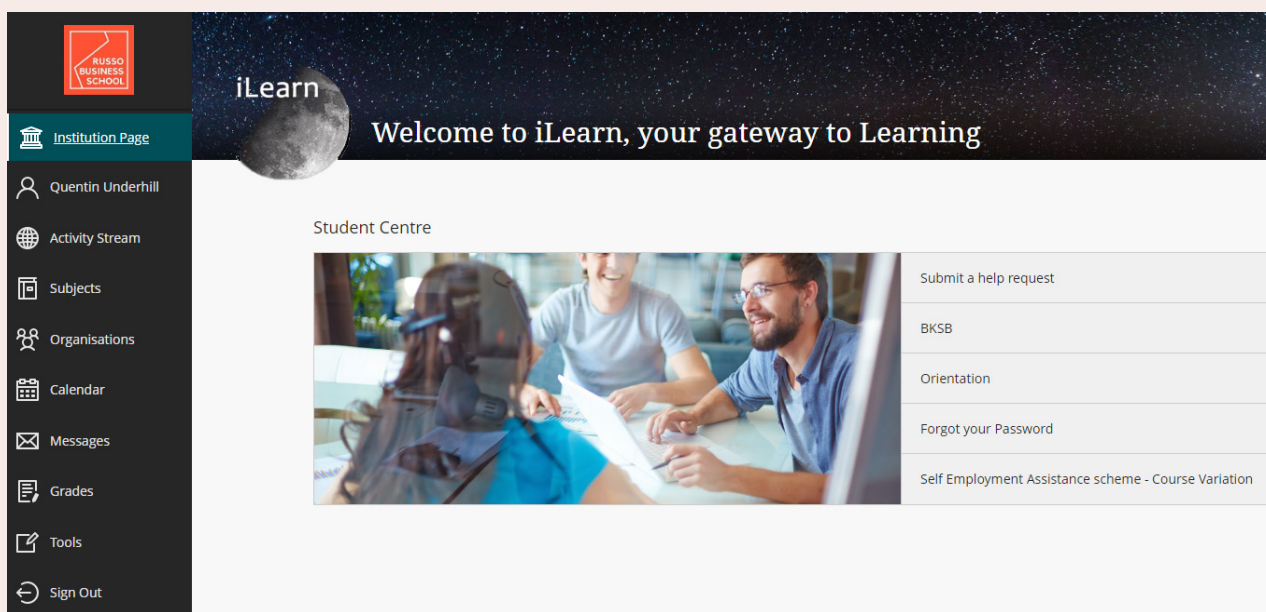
RUSSO BUSINESS SCHOOL

Institution Page
Quentin Underhill
Activity Stream
Subjects
Organisations
Calendar
Messages
Grades
Tools
Sign Out

iLearn
Welcome to iLearn, your gateway to Learning

Student Centre

Submit a help request
BKSB
Orientation
Forgot your Password
Self Employment Assistance scheme - Course Variation